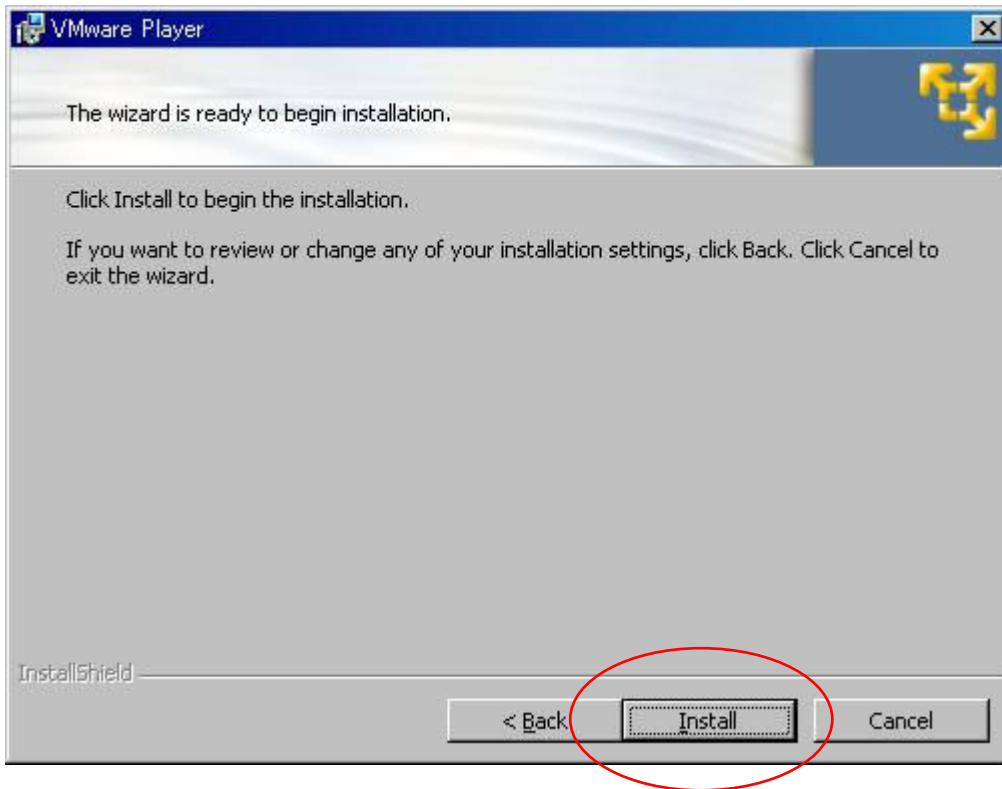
VMware Player

The wizard is ready to begin installation.

Click Install to begin the installation.

If you want to review or change any of your installation settings, click Back. Click Cancel to exit the wizard.

InstallShield

< Back

Install

Cancel